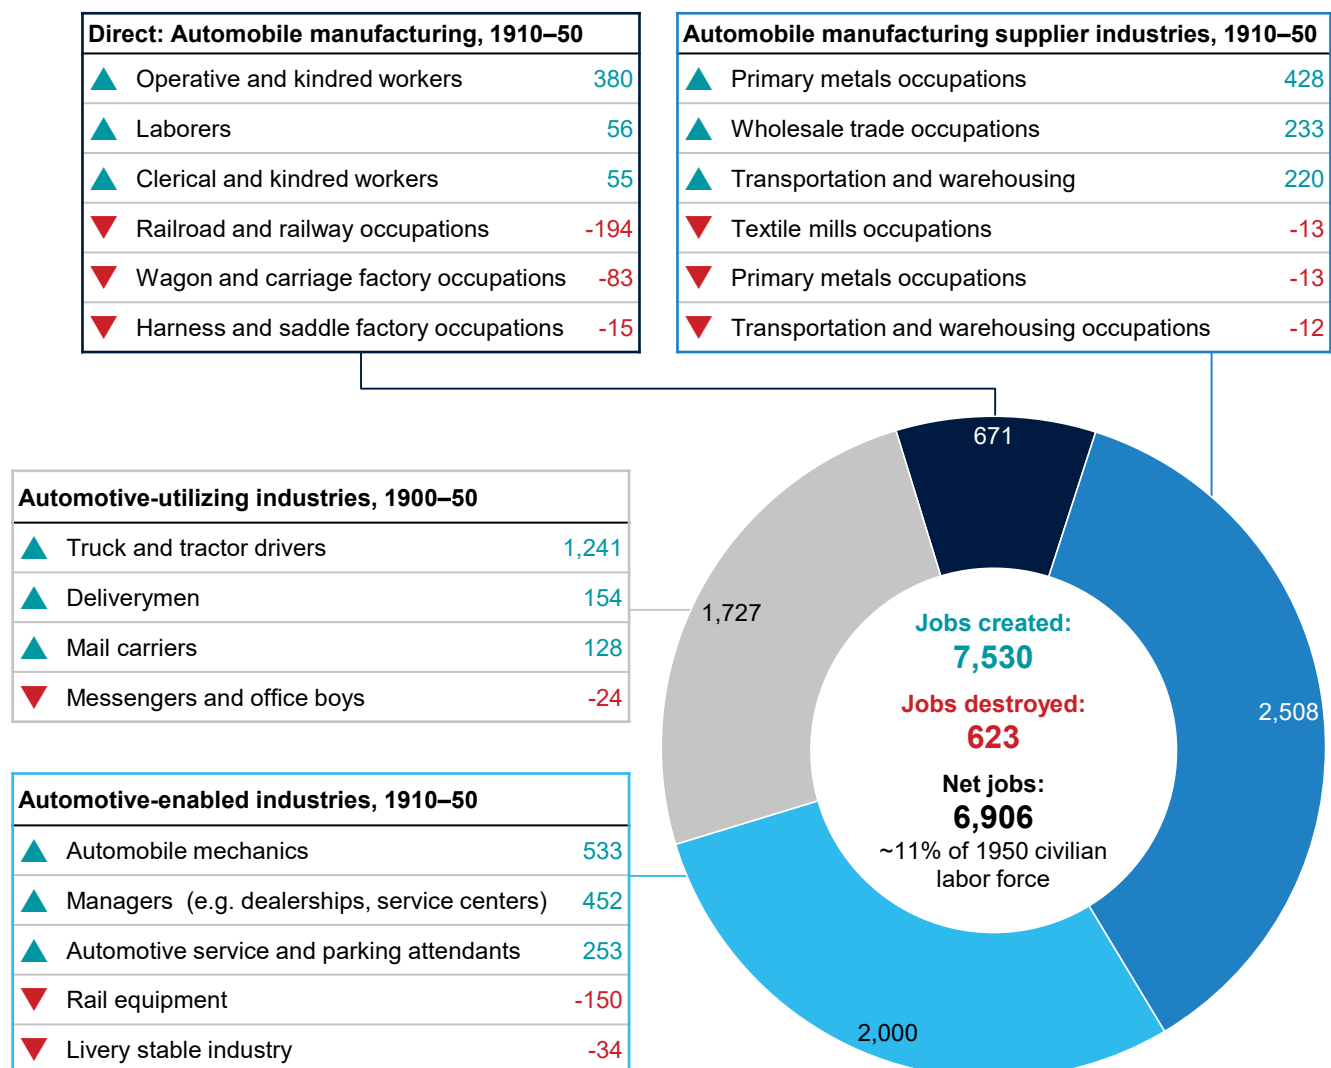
| Direct: Automobile manufacturing, 1910–50 | |
|---|---|
| Operative and kindred workers | 380 |
| Laborers | 56 |
| Clerical and kindred workers | 55 |
| Railroad and railway occupations | -194 |
| Wagon and carriage factory occupations | -83 |
| Harness and saddle factory occupations | -15 |

| Automobile manufacturing supplier industries, 1910–50 | |
|---|---|
| Primary metals occupations | 428 |
| Wholesale trade occupations | 233 |
| Transportation and warehousing | 220 |
| Textile mills occupations | -13 |
| Primary metals occupations | -13 |
| Transportation and warehousing occupations | -12 |

| Automotive-utilizing industries, 1900–50 | |
|---|---|
| Truck and tractor drivers | 1,241 |
| Deliverymen | 154 |
| Mail carriers | 128 |
| Messengers and office boys | -24 |

| Automotive-enabled industries, 1910–50 | |
|---|---|
| Automobile mechanics | 533 |
| Managers (e.g. dealerships, service centers) | 452 |
| Automotive service and parking attendants | 253 |
| Rail equipment | -150 |
| Livery stable industry | -34 |

671

1,727

2,508

2,000

Jobs created:
7,530

Jobs destroyed:
623

Net jobs:
6,906
~11% of 1950 civilian labor force